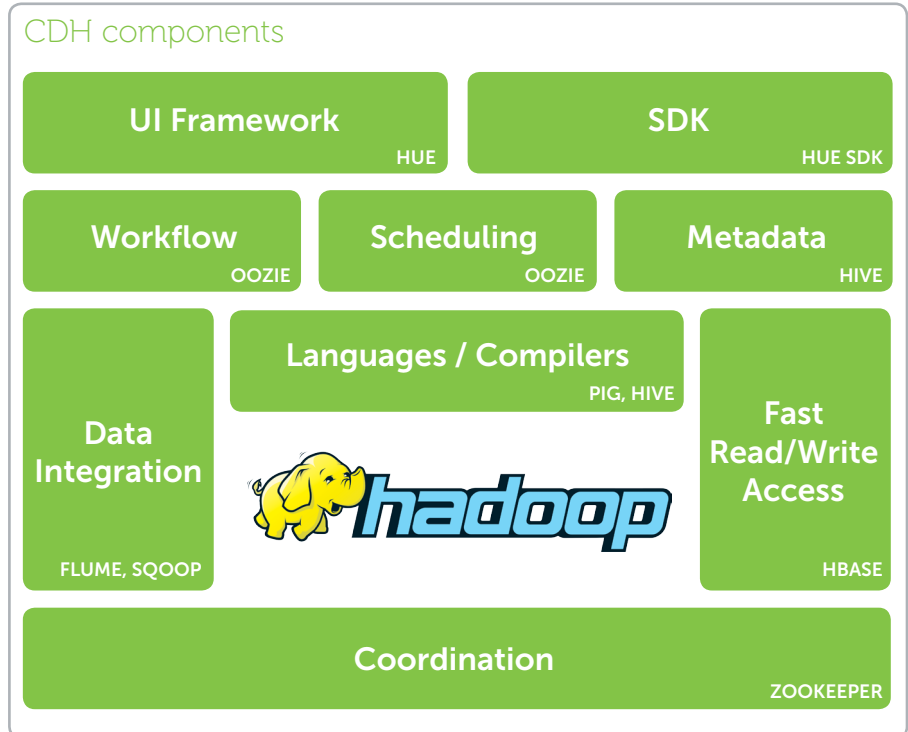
CDH components

UI Framework
HUE

SDK
HUE SDK

Workflow
OOZIE

Scheduling
OOZIE

Metadata
HIVE

Data Integration
FLUME, SQOOP

Languages / Compilers
PIG, HIVE

hadoop

Fast Read/Write Access
HBASE

Coordination
ZOOKEEPER